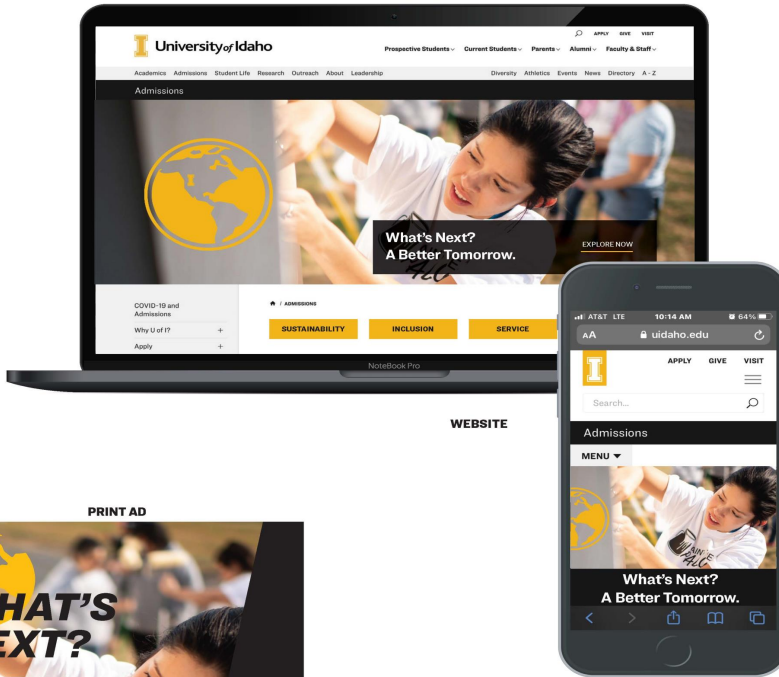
APPLY GIVE VISIT

University of Idaho

Prospective Students Current Students Parents Alumni Faculty & Staff

Academics Admissions Student Life Research Outreach About Leadership

Diversity Athletics Events News Directory A - Z

Admissions

What's Next?
A Better Tomorrow.

EXPLORE NOW

COVID-19 and Admissions

Why U of I? +

Apply +

/ ADMISSIONS

SUSTAINABILITY

INCLUSION

SERVICE

NoteBook Pro

WEBSITE

AT&T LTE 10:14 AM 64%

AA uidaho.edu

APPLY GIVE VISIT

Search...

Admissions

MENU

What's Next?
A Better Tomorrow.

PRINT AD

HAT'S
EXT?